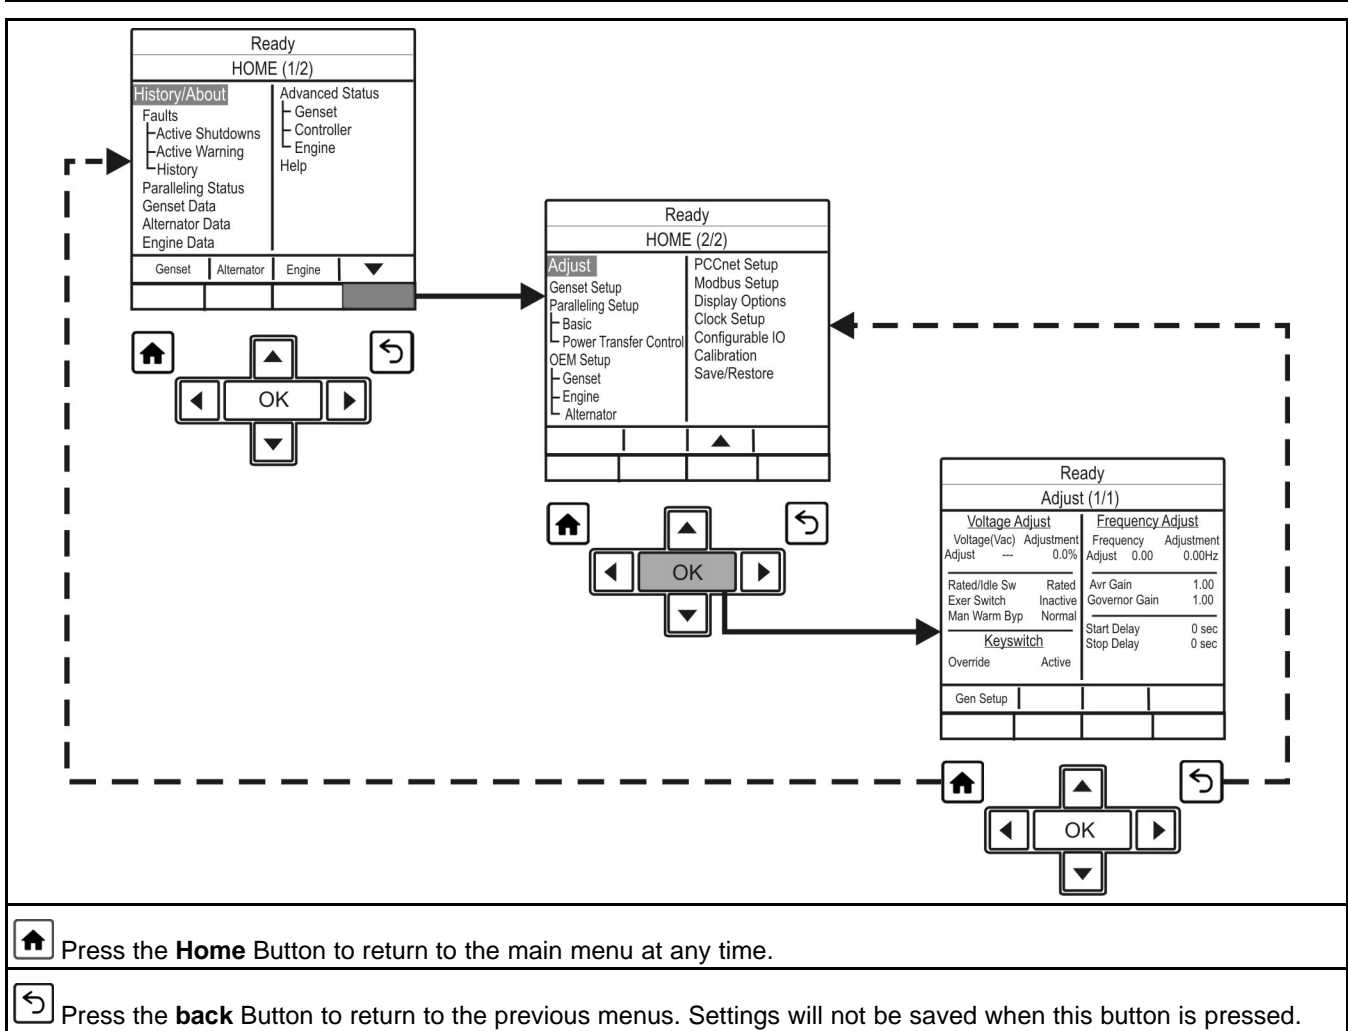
Ready
HOME (1/2)

History/About
Faults
Active Shutdowns
Active Warning
History
Paralleling Status
Genset Data
Alternator Data
Engine Data

Advanced Status
Genset
Controller
Engine
Help

Genset | Alternator | Engine | ▼

OK

Ready
HOME (2/2)

Adjust
Genset Setup
Paralleling Setup
Basic
Power Transfer Control
OEM Setup
Genset
Engine
Alternator

PCCnet Setup
Modbus Setup
Display Options
Clock Setup
Configurable IO
Calibration
Save/Restore

▲

OK

Ready
Adjust (1/1)

Voltage Adjust
Voltage(Vac) Adjustment
Adjust --- 0.0%

Rated/Idle Sw Rated
Exer Switch Inactive
Man Warm Byp Normal

Keyswitch
Override Active

Frequency Adjust
Frequency Adjustment
Adjust 0.00 0.00Hz

Avr Gain 1.00
Governor Gain 1.00

Start Delay 0 sec
Stop Delay 0 sec

Gen Setup

OK

Press the **Home** Button to return to the main menu at any time.

Press the **back** Button to return to the previous menus. Settings will not be saved when this button is pressed.